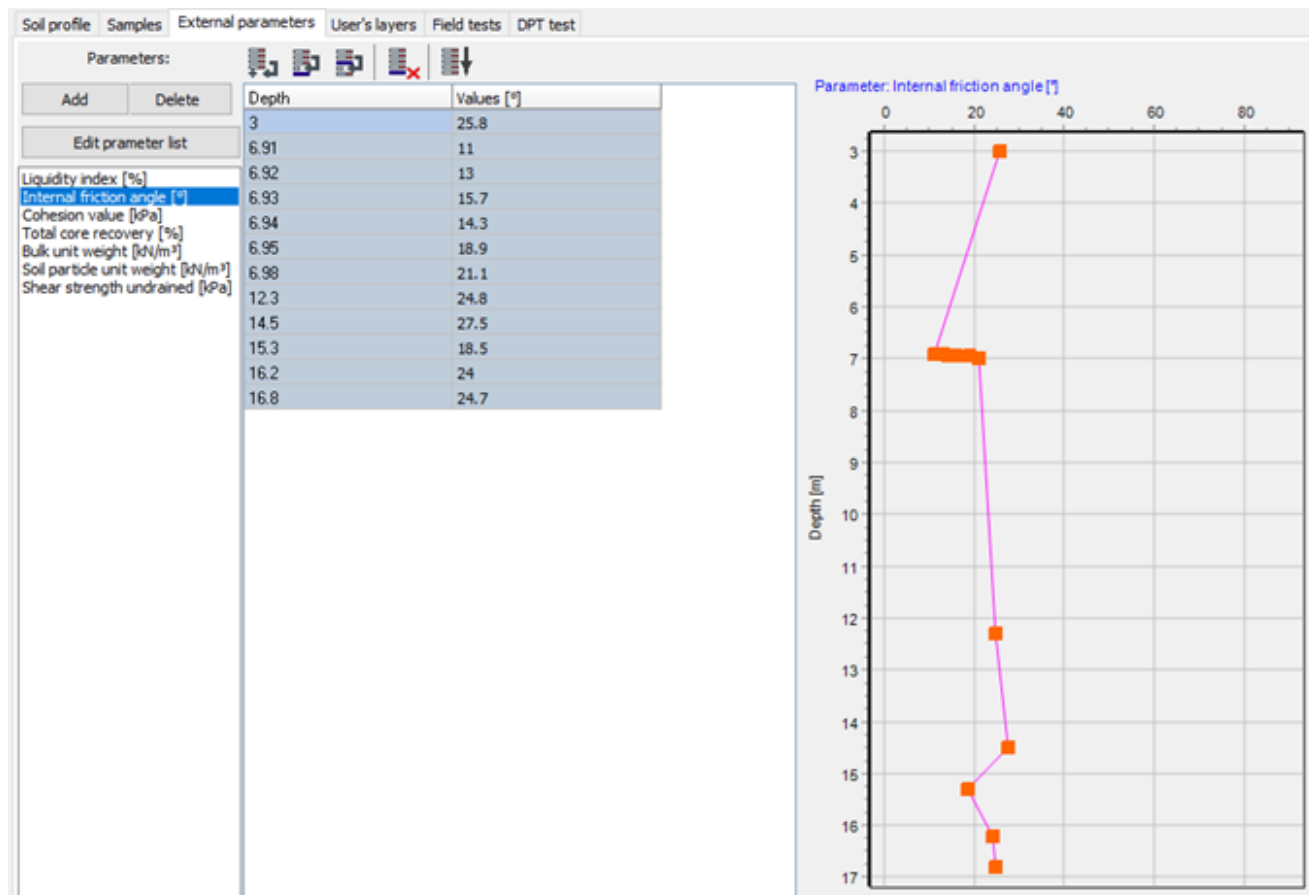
Soil profile Samples External parameters User's layers Field tests DPT test

Parameters:

Add Delete

Edit prameter list

Liquidity index [%]
Internal friction angle [°]
Cohesion value [kPa]
Total core recovery [%]
Bulk unit weight [kN/m³]
Soil particle unit weight [kN/m³]
Shear strength undrained [kPa]

| Depth | Values [°] |
|---|---|
| 3 | 25.8 |
| 6.91 | 11 |
| 6.92 | 13 |
| 6.93 | 15.7 |
| 6.94 | 14.3 |
| 6.95 | 18.9 |
| 6.98 | 21.1 |
| 12.3 | 24.8 |
| 14.5 | 27.5 |
| 15.3 | 18.5 |
| 16.2 | 24 |
| 16.8 | 24.7 |

Parameter: Internal friction angle [°]

0 20 40 60 80

3 4 5 6 7 8 9 10 11 12 13 14 15 16 17

Depth [m]